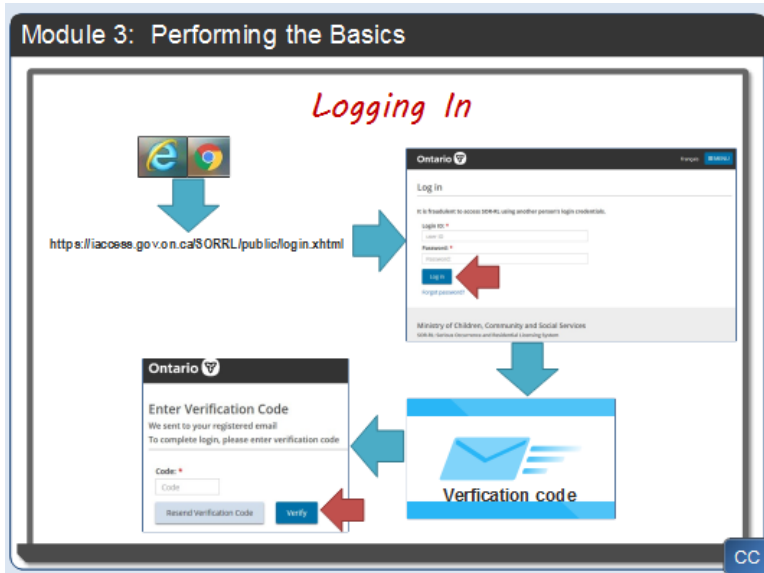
Module 3: Performing the Basics

Logging In

https://iaccess.gov.on.ca/SORRL/public/login.xhtml

Ontario

Français MENU

Log in

It is fraudulent to access SOR-RL using another person's login credentials.

Login ID: *

Login ID

Password: *

Password

Log in

Forgot password?

Ministry of Children, Community and Social Services

SOR-RL (Serious Occurrence and Residential Licensing System)

Verfication code

Ontario

Enter Verification Code

We sent to your registered email

To complete login, please enter verification code

Code: *

Code

Resend Verification Code

Verify

CC